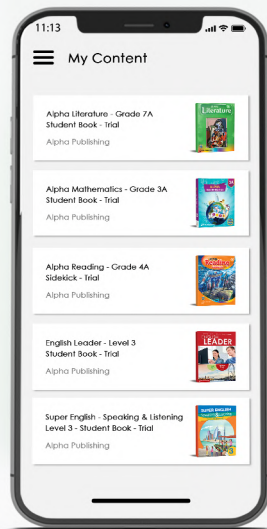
11:13

My Content

Alpha Literature - Grade 7A Student Book - Trial
Alpha Publishing

Alpha Mathematics - Grade 3A Student Book - Trial
Alpha Publishing

Alpha Reading - Grade 4A Sidekick - Trial
Alpha Publishing

English Leader - Level 3 Student Book - Trial
Alpha Publishing

Super English - Speaking & Listening Level 3 - Student Book - Trial
Alpha Publishing